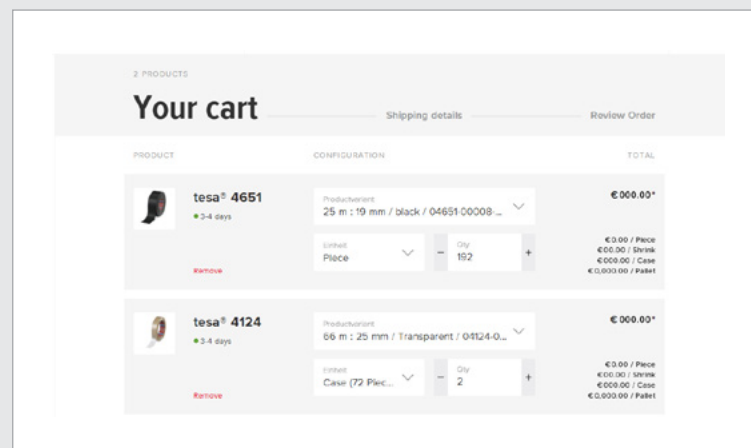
2 PRODUCTS

Your cart

Shipping details

Review Order

PRODUCT

CONFIGURATION

TOTAL

tesa® 4651

3-4 days

Remove

Productvariant
25 m : 19 mm / black / 04651-00008-...

Einheit
Piece

−

Qty
192

+

€000.00*

€0.00 / Piece
€000.00 / Shrink
€000.00 / Case
€0,000.00 / Pallet

tesa® 4124

3-4 days

Remove

Productvariant
66 m : 25 mm / Transparent / 04124-0...

Einheit
Case (72 Piec...

−

Qty
2

+

€000.00*

€0.00 / Piece
€000.00 / Shrink
€000.00 / Case
€0,000.00 / Pallet